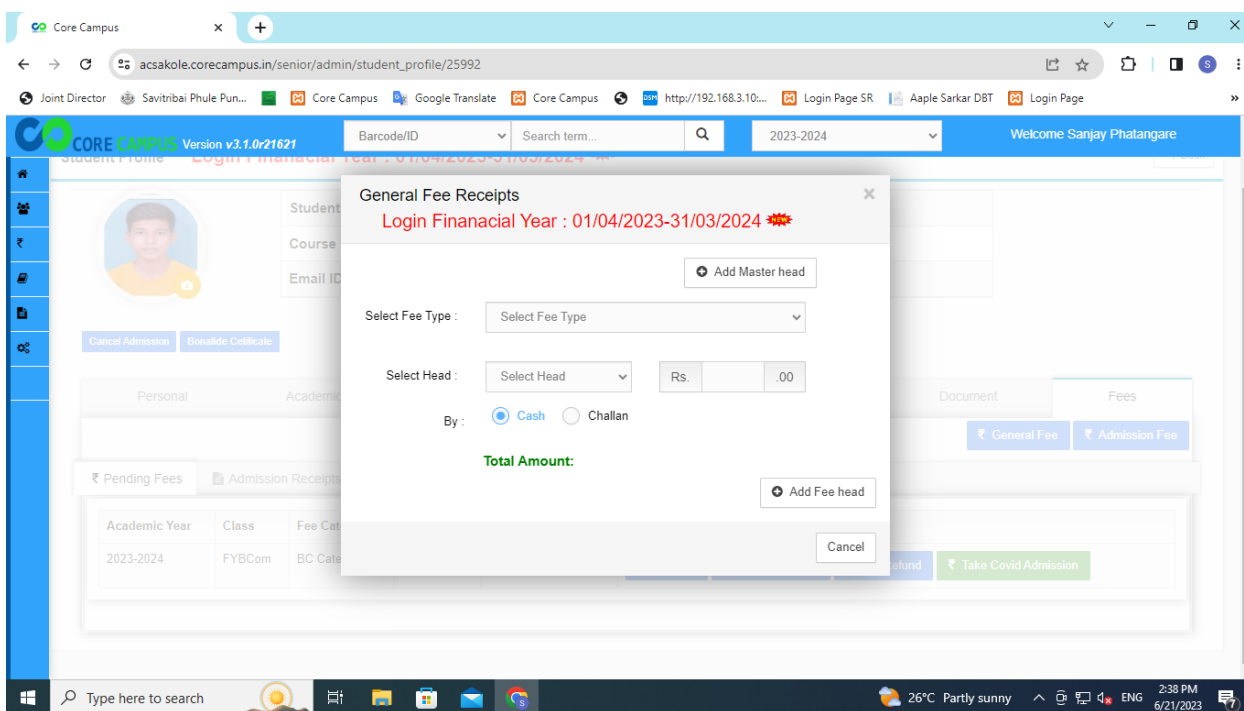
Core Campus

acsakole.corecampus.in/senior/admin/student_profile/25992

Joint Director  Savitribai Phule Pun...  Core Campus  Google Translate  Core Campus  http://192.168.3.10:...  Login Page SR  Aaple Sarkar DBT  Login Page

CORE CAMPUS Version v3.1.0r21621  Barcode/ID  Search term...  2023-2024  Welcome Sanjay Phatangare

Student Profile  Login Financial Year : 01/04/2023-31/03/2024

Student
Course
Email ID

Cancel Admission  Bonafide Certificate

Personal  Academic  Document  Fees

General Fee  Admission Fee

Pending Fees  Admission Receipts

| Academic Year | Class | Fee Cat |
|---|---|---|
| 2023-2024 | FYBCom | BC Cate |

Refund  Take Covid Admission

General Fee Receipts
Login Finanacial Year : 01/04/2023-31/03/2024 NEW

Add Master head

Select Fee Type :  Select Fee Type

Select Head :  Select Head  Rs.  .00

By :  Cash  Challan

Total Amount:

Add Fee head

Cancel

Type here to search  26°C Partly sunny  ENG  2:38 PM 6/21/2023